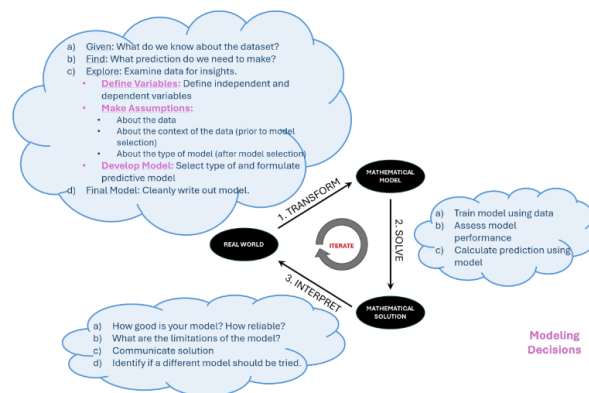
a) Given: What do we know about the dataset?
b) Find: What prediction do we need to make?
c) Explore: Examine data for insights.
• Define Variables: Define independent and dependent variables
• Make Assumptions:
• About the data
• About the context of the data (prior to model selection)
• About the type of model (after model selection)
• Develop Model: Select type of and formulate predictive model
d) Final Model: Cleanly write out model.

MATHEMATICAL MODEL

1. TRANSFORM

REAL WORLD

ITERATE

2. SOLVE

a) Train model using data
b) Assess model performance
c) Calculate prediction using model

3. INTERPRET

MATHEMATICAL SOLUTION

a) How good is your model? How reliable?
b) What are the limitations of the model?
c) Communicate solution
d) Identify if a different model should be tried.

Modeling Decisions